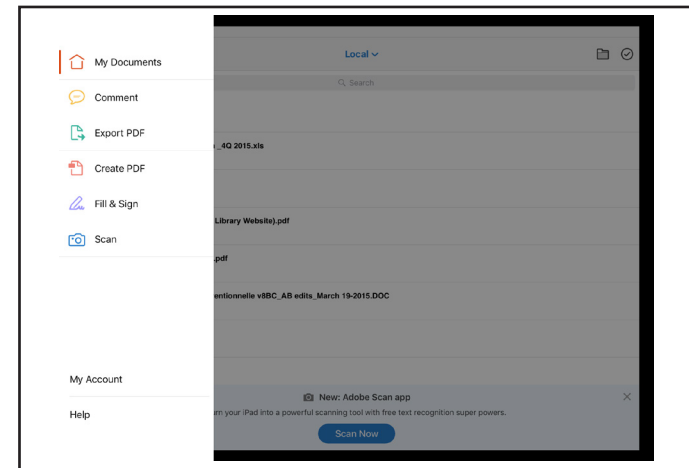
My Documents
Comment
Export PDF
Create PDF
Fill & Sign
Scan

My Account
Help

Local

Search

_4Q 2015.xls

Library Website).pdf

.pdf

entionnelle v8BC_AB edits_March 19-2015.DOC

New: Adobe Scan app
rn your iPad into a powerful scanning tool with free text recognition super powers.
Scan Now